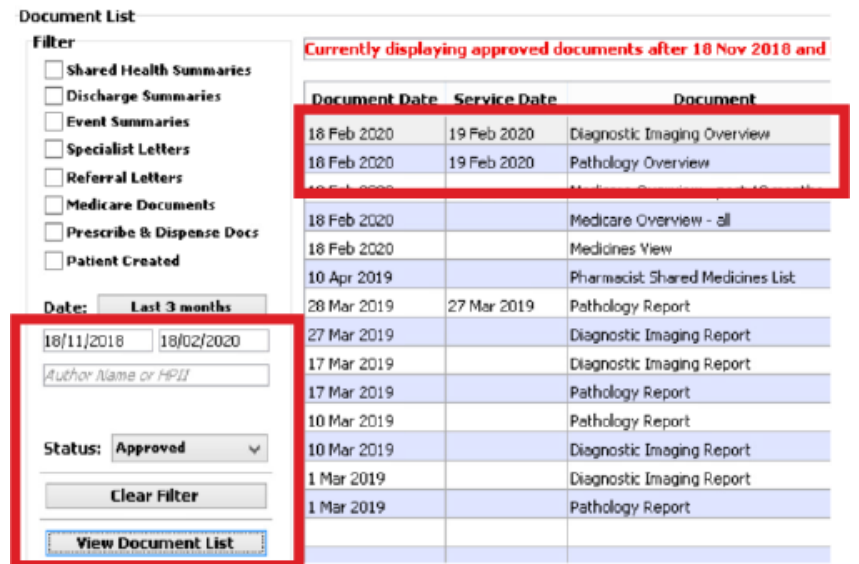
Document List

Filter

Shared Health Summaries
Discharge Summaries
Event Summaries
Specialist Letters
Referral Letters
Medicare Documents
Prescribe & Dispense Docs
Patient Created

Date: Last 3 months

18/11/2018 18/02/2020

Author Name or HPII

Status: Approved

Clear Filter

View Document List

Currently displaying approved documents after 18 Nov 2018 and

| Document Date | Service Date | Document |
|---|---|---|
| 18 Feb 2020 | 19 Feb 2020 | Diagnostic Imaging Overview |
| 18 Feb 2020 | 19 Feb 2020 | Pathology Overview |
| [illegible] | | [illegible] |
| 18 Feb 2020 | | Medicare Overview - all |
| 18 Feb 2020 | | Medicines View |
| 10 Apr 2019 | | Pharmacist Shared Medicines List |
| 28 Mar 2019 | 27 Mar 2019 | Pathology Report |
| 27 Mar 2019 | | Diagnostic Imaging Report |
| 17 Mar 2019 | | Diagnostic Imaging Report |
| 17 Mar 2019 | | Pathology Report |
| 10 Mar 2019 | | Pathology Report |
| 10 Mar 2019 | | Diagnostic Imaging Report |
| 1 Mar 2019 | | Diagnostic Imaging Report |
| 1 Mar 2019 | | Pathology Report |